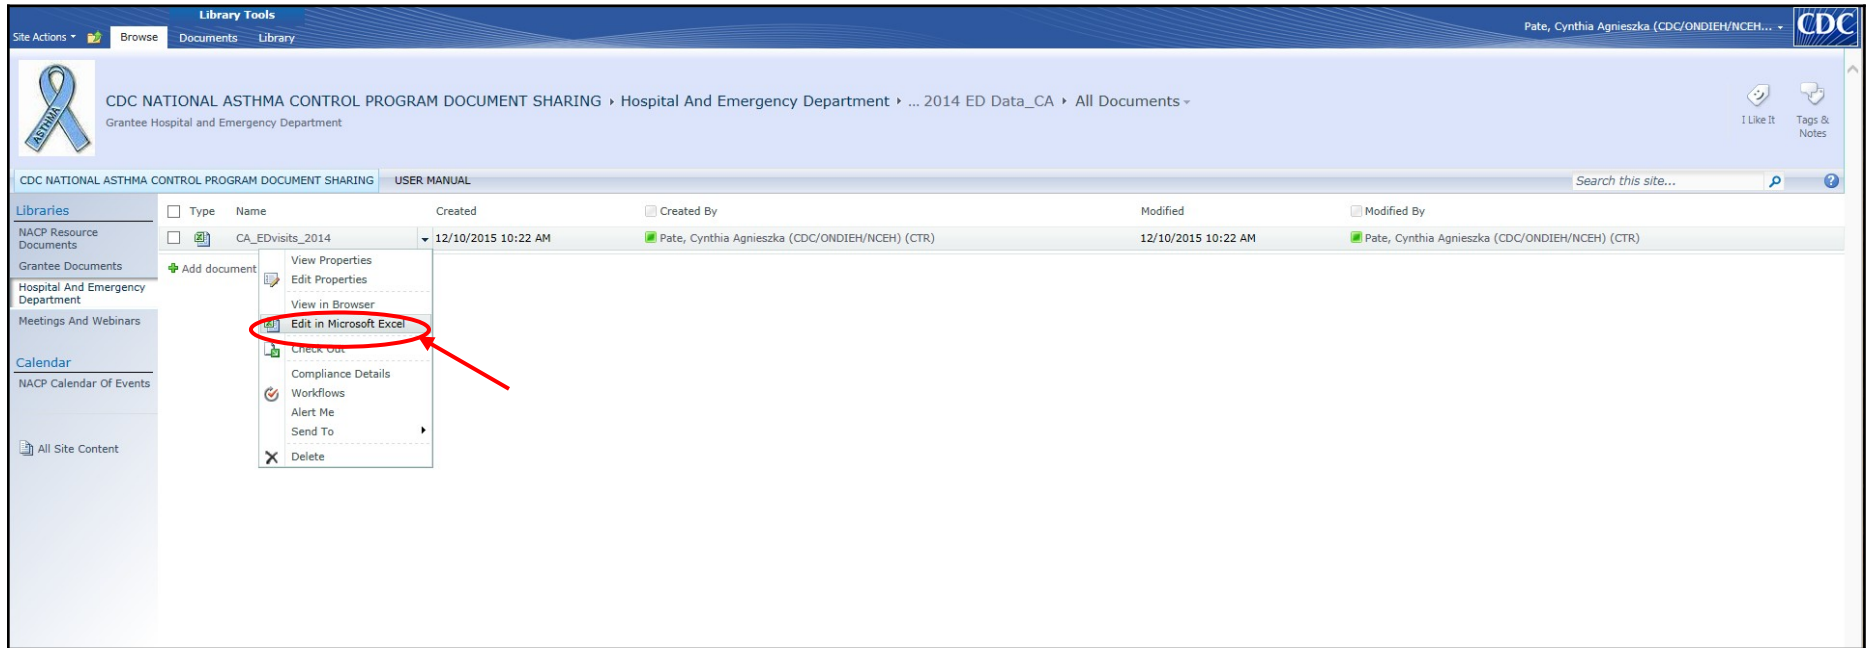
Library Tools
Site Actions Browse Documents Library
Pate, Cynthia Agnieszka (CDC/ONDIEH/NCEH...
CDC

ASTHMA
CDC NATIONAL ASTHMA CONTROL PROGRAM DOCUMENT SHARING › Hospital And Emergency Department › ... 2014 ED Data_CA › All Documents
Grantee Hospital and Emergency Department
I Like It
Tags & Notes

CDC NATIONAL ASTHMA CONTROL PROGRAM DOCUMENT SHARING
USER MANUAL
Search this site...

Libraries
NACP Resource Documents
Grantee Documents
Hospital And Emergency Department
Meetings And Webinars

Calendar
NACP Calendar Of Events

All Site Content

| Type | Name | Created | Created By | Modified | Modified By |
|---|---|---|---|---|---|
| | CA_EDvisits_2014 | 12/10/2015 10:22 AM | Pate, Cynthia Agnieszka (CDC/ONDIEH/NCEH) (CTR) | 12/10/2015 10:22 AM | Pate, Cynthia Agnieszka (CDC/ONDIEH/NCEH) (CTR) |

Add document

View Properties
Edit Properties
View in Browser
Edit in Microsoft Excel
Check Out
Compliance Details
Workflows
Alert Me
Send To
Delete